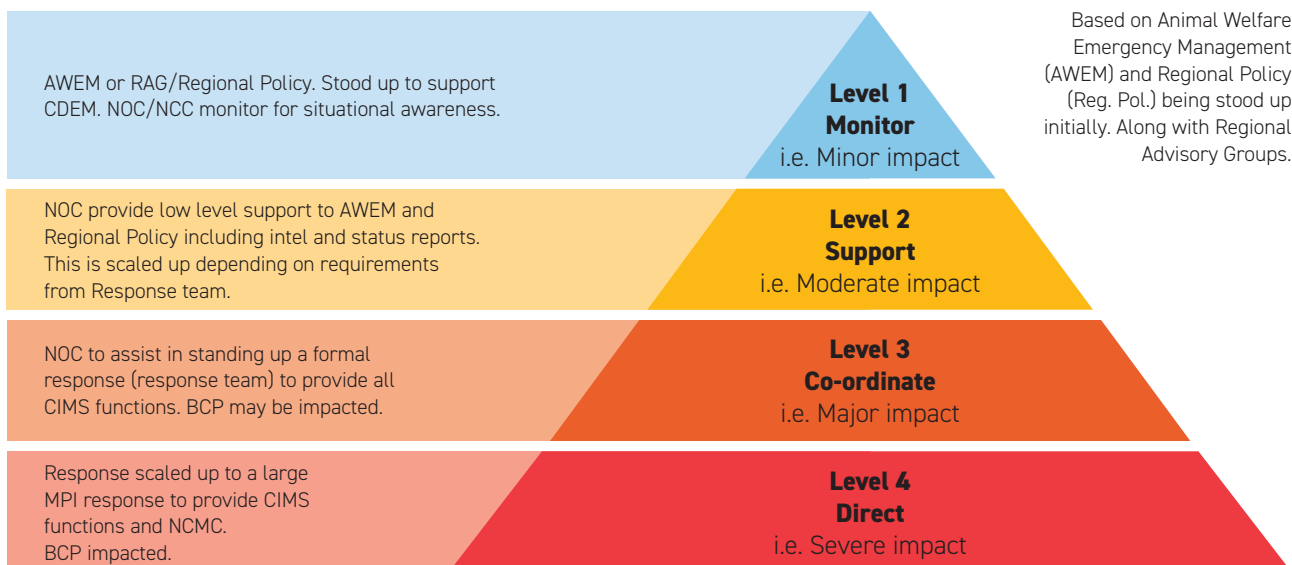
AWEM or RAG/Regional Policy. Stood up to support CDEM. NOC/NCC monitor for situational awareness.

**Level 1**
**Monitor**
i.e. Minor impact

Based on Animal Welfare Emergency Management (AWEM) and Regional Policy (Reg. Pol.) being stood up initially. Along with Regional Advisory Groups.

NOC provide low level support to AWEM and Regional Policy including intel and status reports. This is scaled up depending on requirements from Response team.

**Level 2**
**Support**
i.e. Moderate impact

NOC to assist in standing up a formal response (response team) to provide all CIMS functions. BCP may be impacted.

**Level 3**
**Co-ordinate**
i.e. Major impact

Response scaled up to a large MPI response to provide CIMS functions and NCMC.
BCP impacted.

**Level 4**
**Direct**
i.e. Severe impact